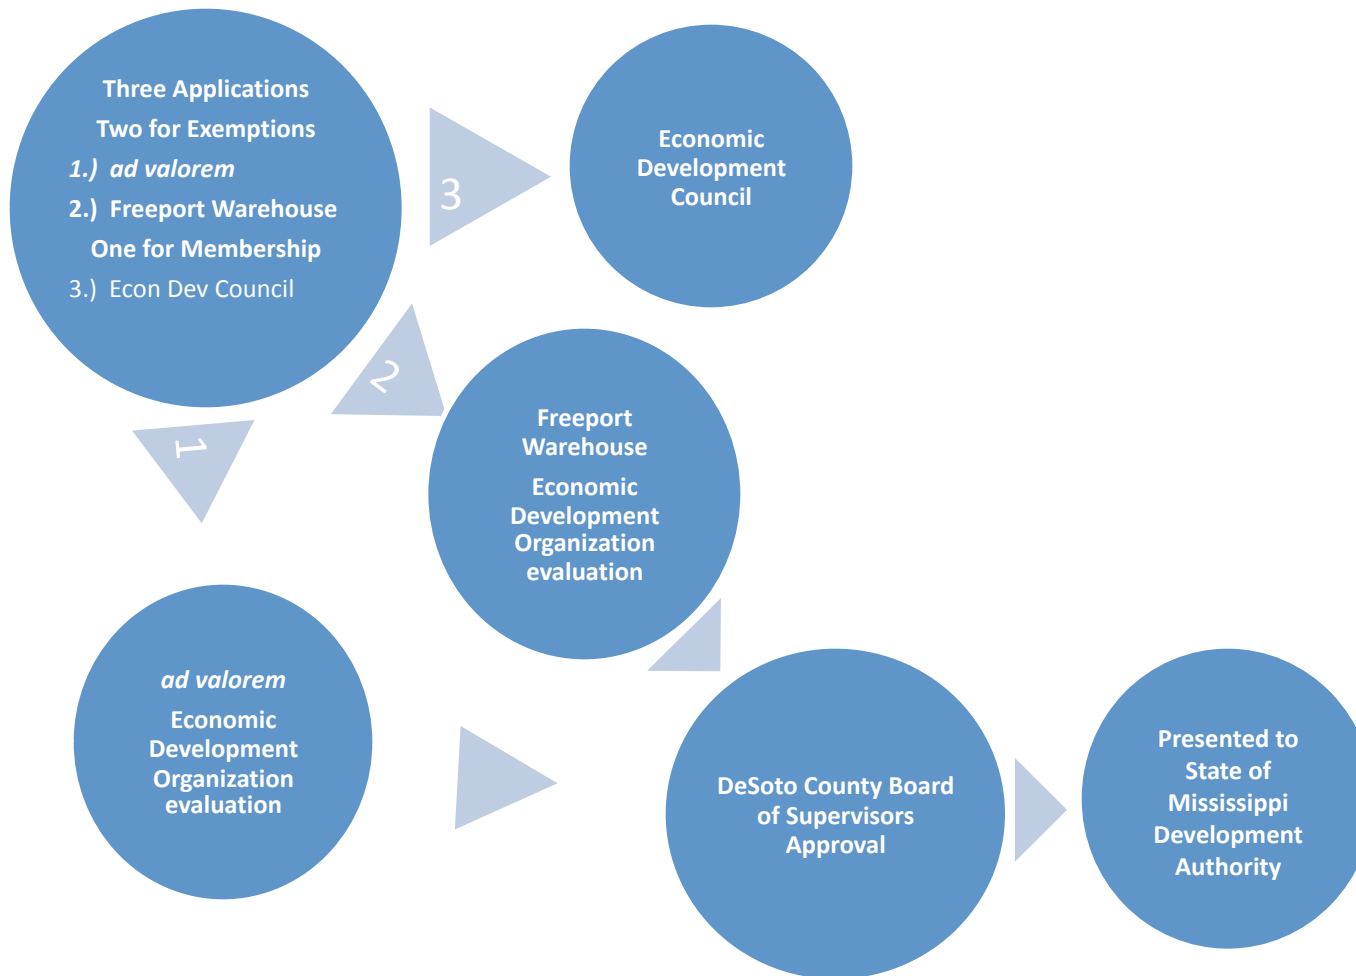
Three Applications
Two for Exemptions
1.) ad valorem
2.) Freeport Warehouse
One for Membership
3.) Econ Dev Council

3

Economic Development Council

2

1

Freeport Warehouse
Economic Development Organization evaluation

ad valorem
Economic Development Organization evaluation

DeSoto County Board of Supervisors Approval

Presented to State of Mississippi Development Authority